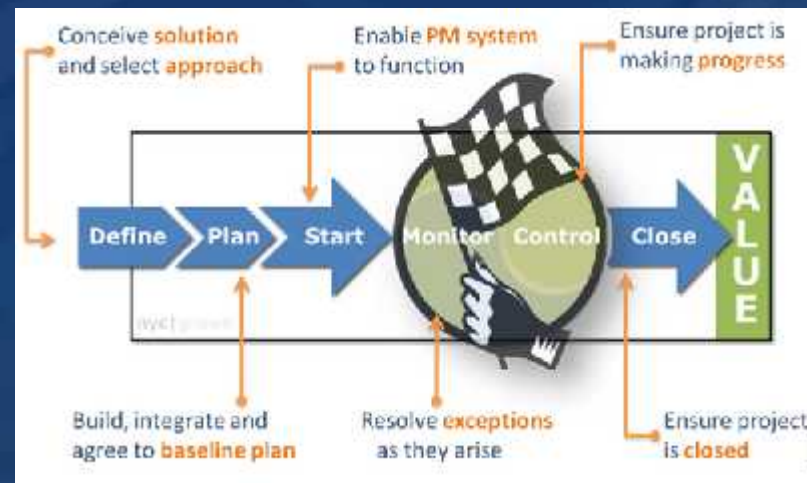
Conceive solution and select approach

Enable PM system to function

Ensure project is making progress

Define

Plan

Start

Monitor

Control

Close

VALUE

awct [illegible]

Build, integrate and agree to baseline plan

Resolve exceptions as they arise

Ensure project is closed